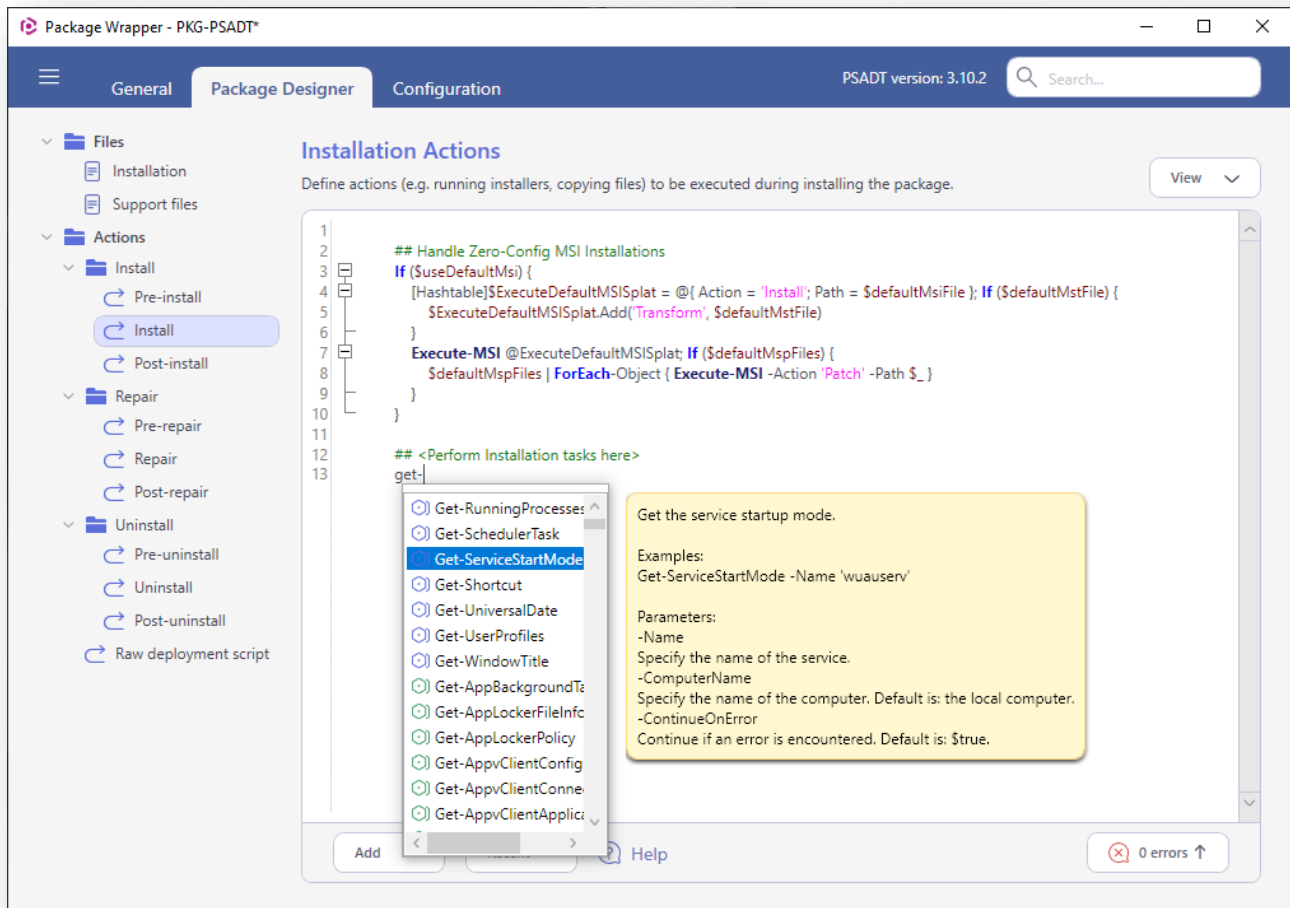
Package Wrapper - PKG-PSADT*

General Package Designer Configuration

PSADT version: 3.10.2

Search...

Files
Installation
Support files
Actions
Install
Pre-install
Install
Post-install
Repair
Pre-repair
Repair
Post-repair
Uninstall
Pre-uninstall
Uninstall
Post-uninstall
Raw deployment script

Installation Actions

Define actions (e.g. running installers, copying files) to be executed during installing the package.

View

1
2 ## Handle Zero-Config MSI Installations
3 If ($useDefaultMsi) {
4 [Hashtable]$ExecuteDefaultMSISplat = @{ Action = 'Install'; Path = $defaultMsiFile }; If ($defaultMstFile) {
5 $ExecuteDefaultMSISplat.Add('Transform', $defaultMstFile)
6 }
7 Execute-MSI @ExecuteDefaultMSISplat; If ($defaultMspFiles) {
8 $defaultMspFiles | ForEach-Object { Execute-MSI -Action 'Patch' -Path $_ }
9 }
10 }
11
12 ## <Perform Installation tasks here>
13 get-

Get-RunningProcesses
Get-SchedulerTask
Get-ServiceStartMode
Get-Shortcut
Get-UniversalDate
Get-UserProfiles
Get-WindowTitle
Get-AppBackgroundTa
Get-AppLockerFileInfo
Get-AppLockerPolicy
Get-AppvClientConfig
Get-AppvClientConne
Get-AppvClientApplica

Get the service startup mode.

Examples:
Get-ServiceStartMode -Name 'wuauserv'

Parameters:
-Name
Specify the name of the service.
-ComputerName
Specify the name of the computer. Default is: the local computer.
-ContinueOnError
Continue if an error is encountered. Default is: $true.

Add

Help

0 errors